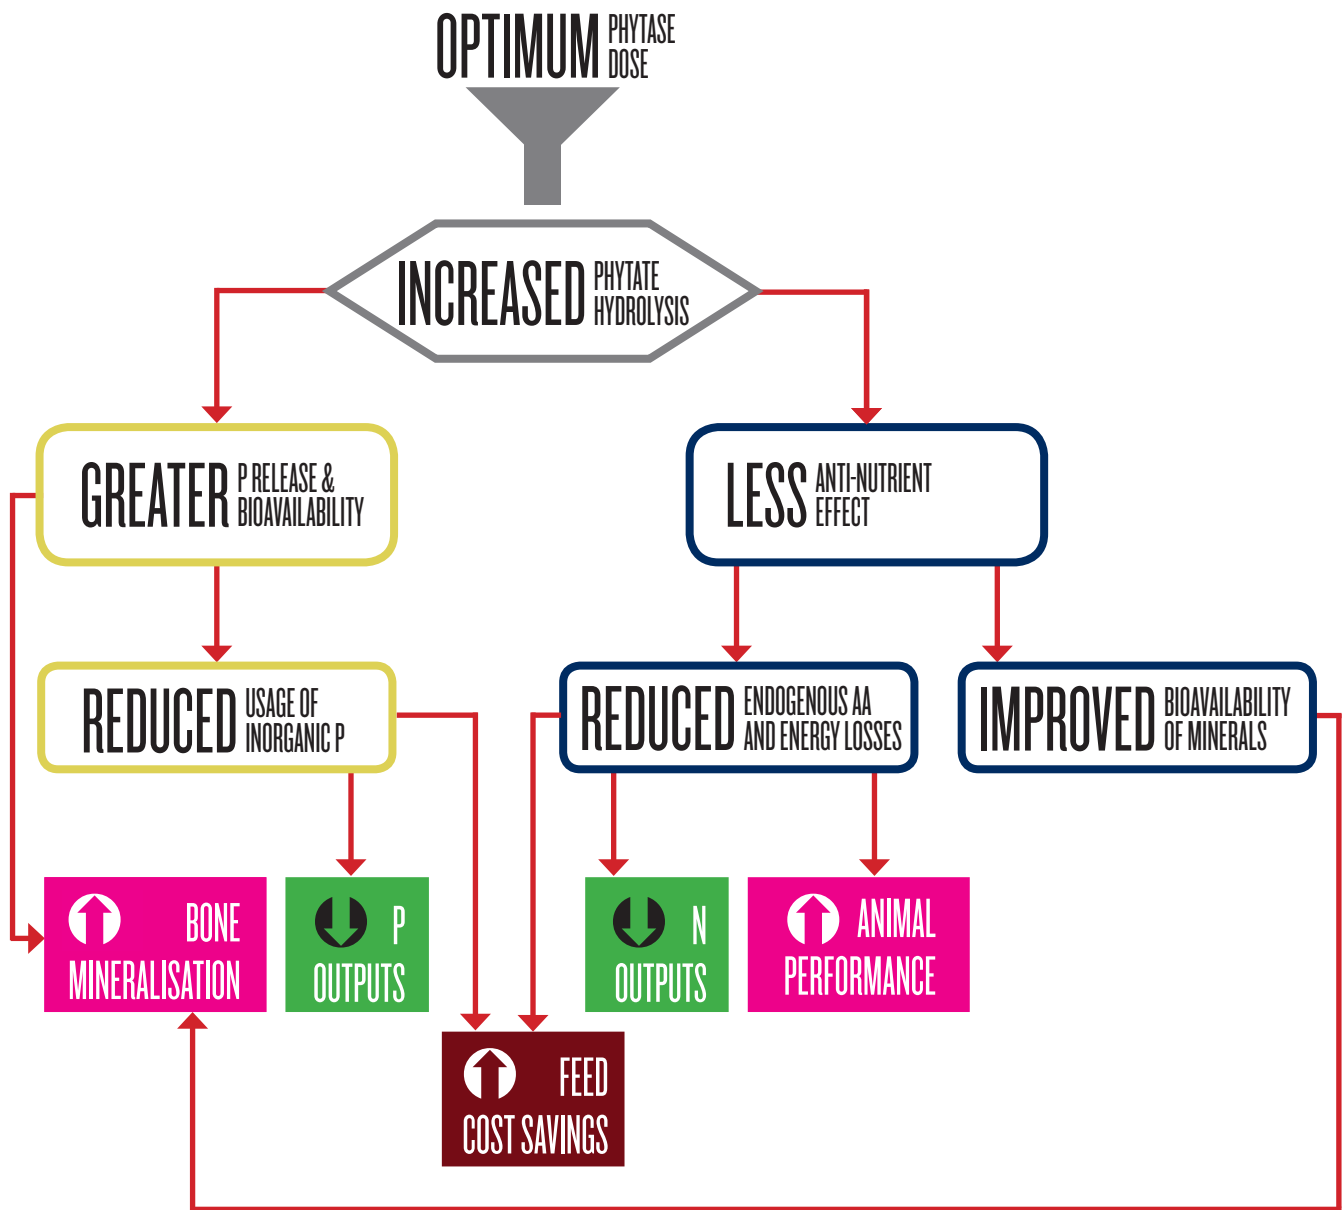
OPTIMUM PHYTASE DOSE

INCREASED PHYTATE HYDROLYSIS

GREATER P RELEASE & BIOAVAILABILITY

LESS ANTI-NUTRIENT EFFECT

REDUCED USAGE OF INORGANIC P

REDUCED ENDOGENOUS AA AND ENERGY LOSSES

IMPROVED BIOAVAILABILITY OF MINERALS

BONE MINERALISATION

P OUTPUTS

N OUTPUTS

ANIMAL PERFORMANCE

FEED COST SAVINGS